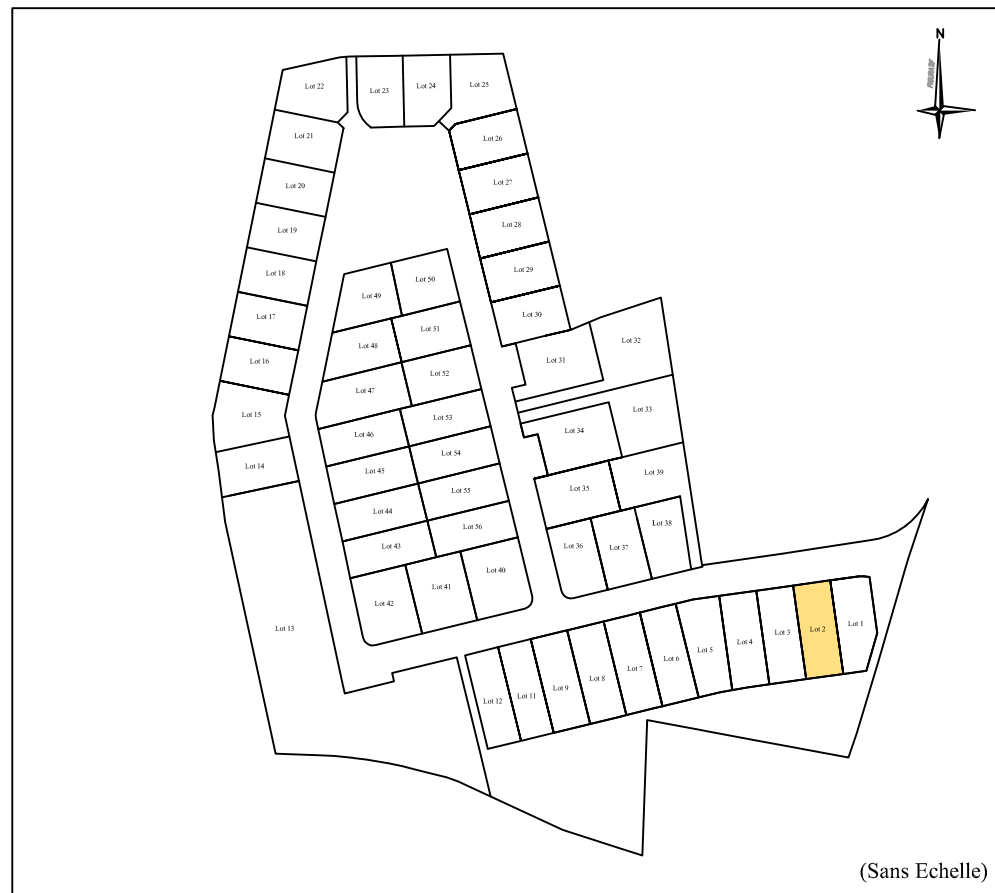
N

Lot 22
Lot 23
Lot 24
Lot 25
Lot 21
Lot 26
Lot 20
Lot 27
Lot 19
Lot 28
Lot 18
Lot 29
Lot 49
Lot 50
Lot 17
Lot 30
Lot 48
Lot 51
Lot 16
Lot 31
Lot 32
Lot 47
Lot 52
Lot 15
Lot 33
Lot 46
Lot 53
Lot 34
Lot 14
Lot 45
Lot 54
Lot 39
Lot 35
Lot 44
Lot 55
Lot 38
Lot 36
Lot 37
Lot 43
Lot 56
Lot 40
Lot 41
Lot 42
Lot 13
Lot 1
Lot 2
Lot 3
Lot 4
Lot 5
Lot 6
Lot 7
Lot 8
Lot 9
Lot 11
Lot 12

(Sans Echelle)